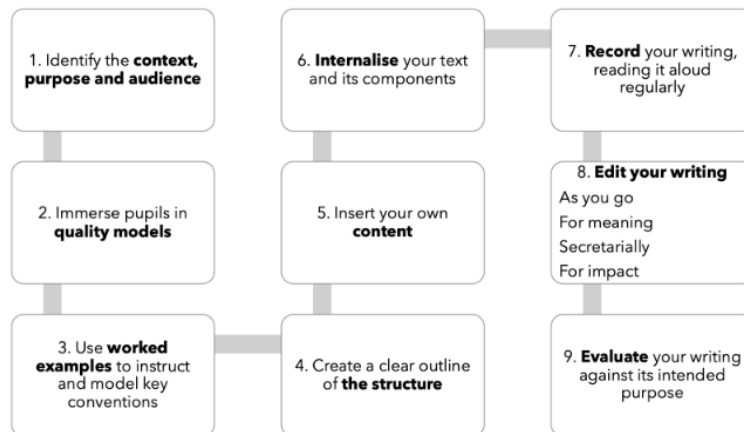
1. Identify the **context, purpose and audience**

2. Immerse pupils in **quality models**

3. Use **worked examples** to instruct and model key conventions

4. Create a clear outline of **the structure**

5. Insert your own **content**

6. **Internalise** your text and its components

7. **Record** your writing, reading it aloud regularly

8. **Edit your writing**
As you go
For meaning
Secretarially
For impact

9. **Evaluate** your writing against its intended purpose